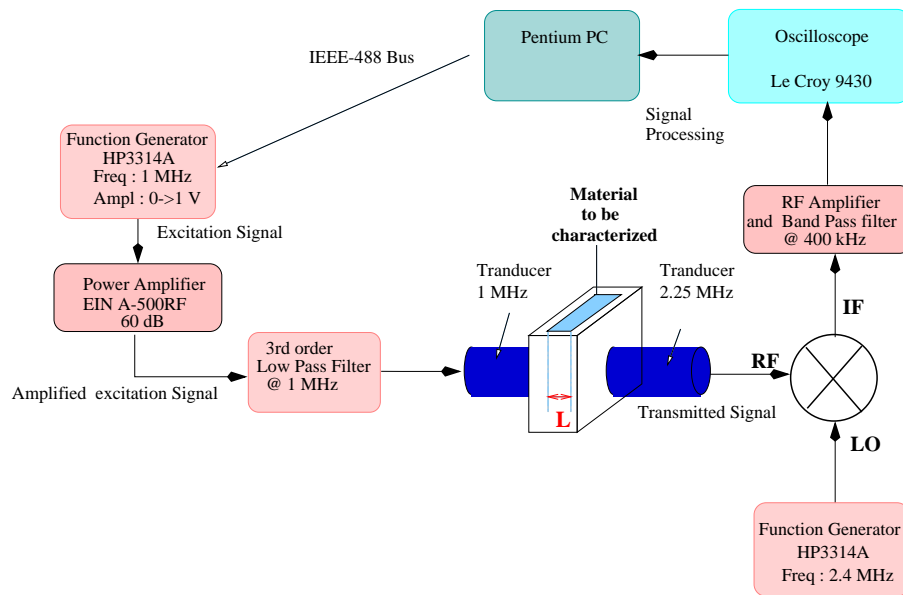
Pentium PC

Oscilloscope

Le Croy 9430

IEEE-488 Bus

Signal Processing

Function Generator HP3314A Freq : 1 MHz Ampl : 0->1 V

Excitation Signal

Power Amplifier EIN A-500RF 60 dB

Material to be characterized

RF Amplifier and Band Pass filter @ 400 kHz

Tranducer 1 MHz

Tranducer 2.25 MHz

IF

3rd order Low Pass Filter @ 1 MHz

RF

Amplified excitation Signal

L

Transmitted Signal

LO

Function Generator HP3314A Freq : 2.4 MHz